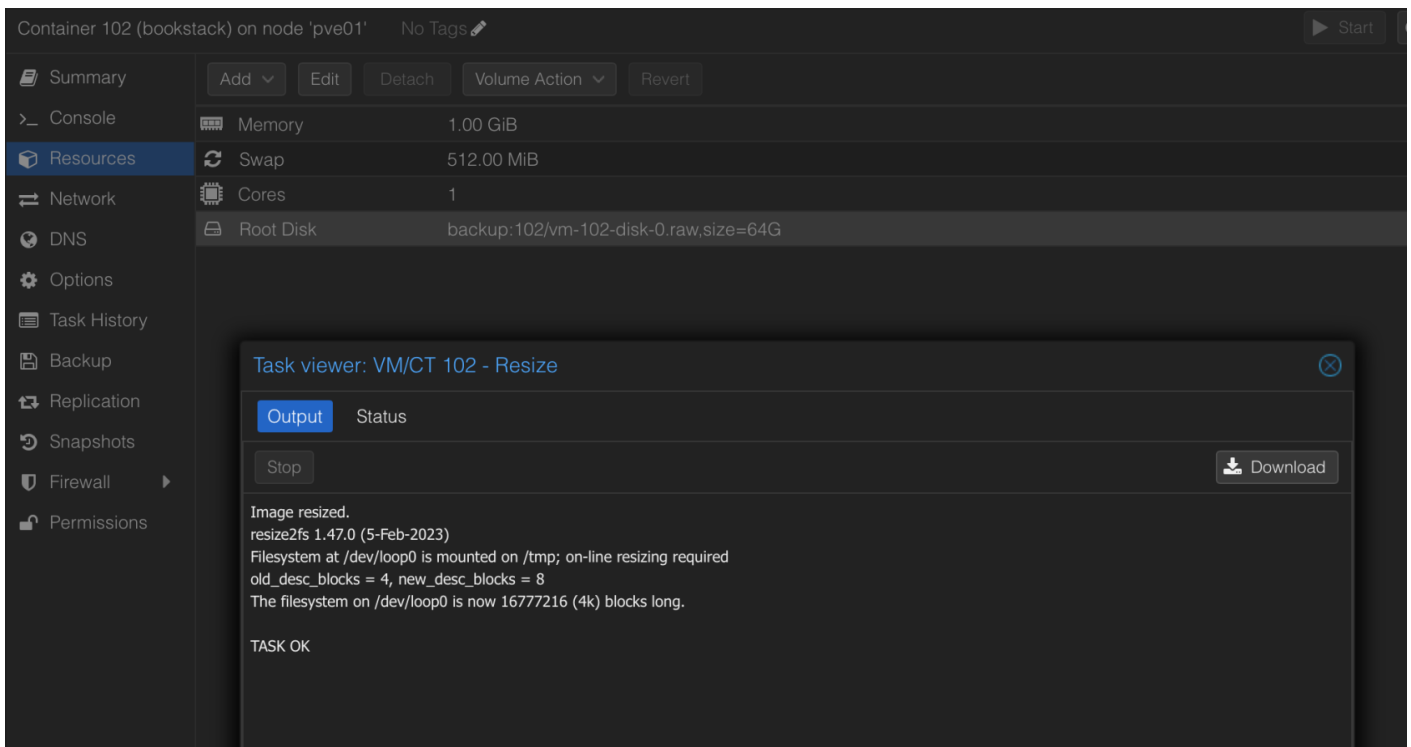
Container 102 (bookstack) on node 'pve01' No Tags

Start

Summary
Console
Resources
Network
DNS
Options
Task History
Backup
Replication
Snapshots
Firewall
Permissions

Add Edit Detach Volume Action Revert

| | |
|---|---|
| Memory | 1.00 GiB |
| Swap | 512.00 MiB |
| Cores | 1 |
| Root Disk | backup:102/vm-102-disk-0.raw,size=64G |

Task viewer: VM/CT 102 - Resize

Output Status

Stop Download

Image resized.
resize2fs 1.47.0 (5-Feb-2023)
Filesystem at /dev/loop0 is mounted on /tmp; on-line resizing required
old_desc_blocks = 4, new_desc_blocks = 8
The filesystem on /dev/loop0 is now 16777216 (4k) blocks long.

TASK OK